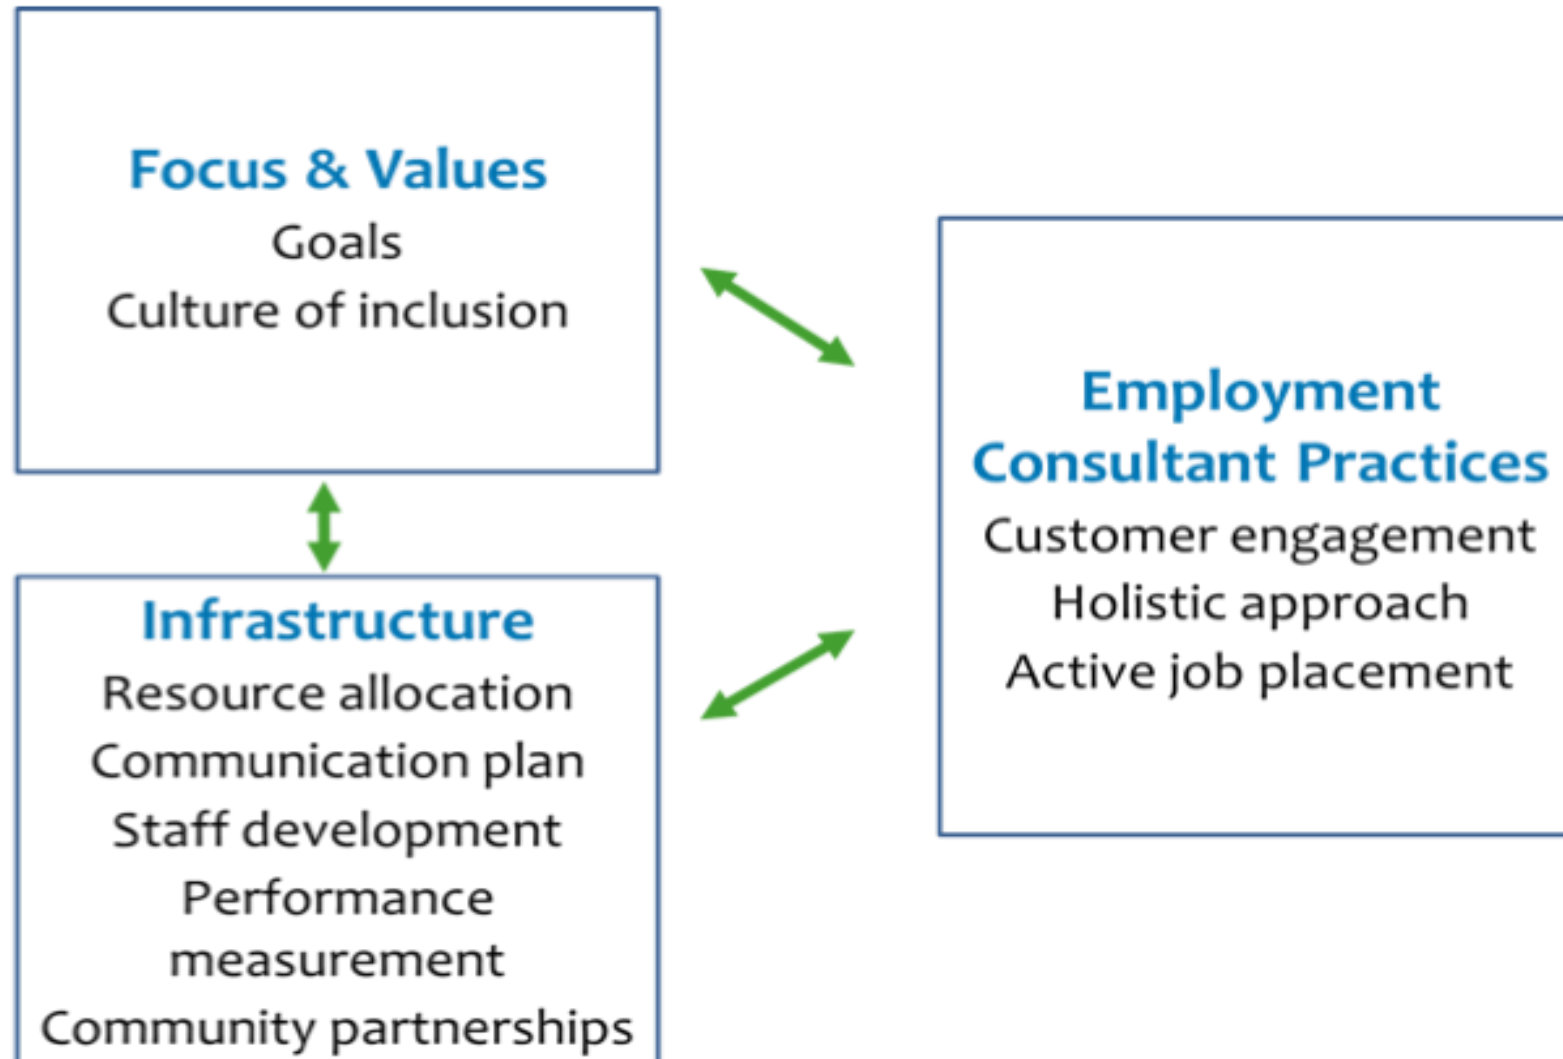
Focus & Values
Goals
Culture of inclusion

Employment Consultant Practices
Customer engagement
Holistic approach
Active job placement

Infrastructure
Resource allocation
Communication plan
Staff development
Performance measurement
Community partnerships